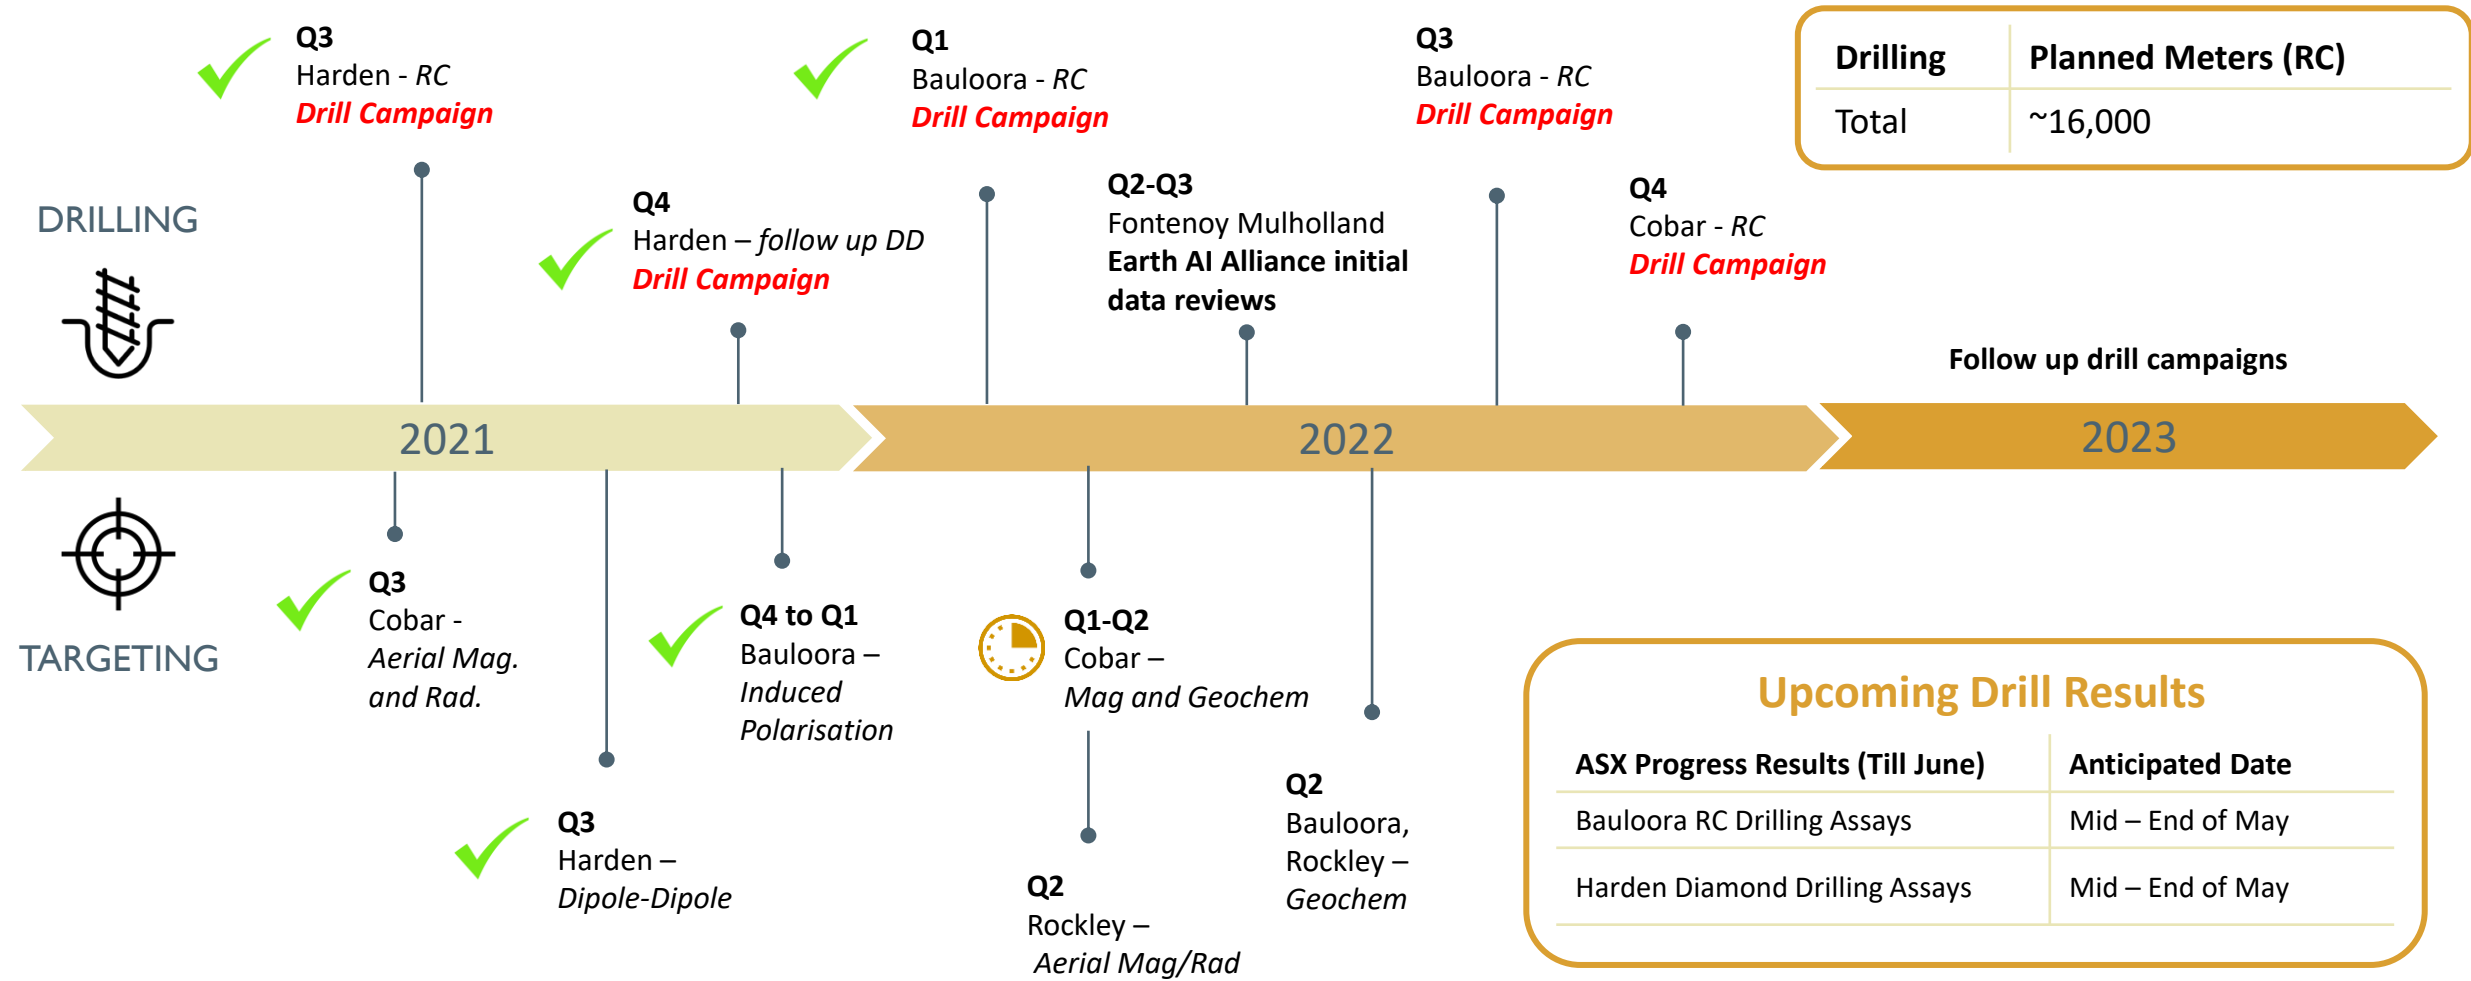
Q3
Harden - RC
Drill Campaign

Q1
Bauloora - RC
Drill Campaign

Q3
Bauloora - RC
Drill Campaign

| Drilling | Planned Meters (RC) |
|---|---|
| Total | ~16,000 |

DRILLING

Q4
Harden – follow up DD
Drill Campaign

Q2-Q3
Fontenoy Mulholland
Earth AI Alliance initial data reviews

Q4
Cobar - RC
Drill Campaign

Follow up drill campaigns

2021

2022

2023

TARGETING

Q3
Cobar -
Aerial Mag. and Rad.

Q4 to Q1
Bauloora –
Induced Polarisation

Q1-Q2
Cobar –
Mag and Geochem

Q3
Harden –
Dipole-Dipole

Q2
Rockley –
Aerial Mag/Rad

Q2
Bauloora, Rockley –
Geochem

Upcoming Drill Results

| ASX Progress Results (Till June) | Anticipated Date |
|---|---|
| Bauloora RC Drilling Assays | Mid – End of May |
| Harden Diamond Drilling Assays | Mid – End of May |